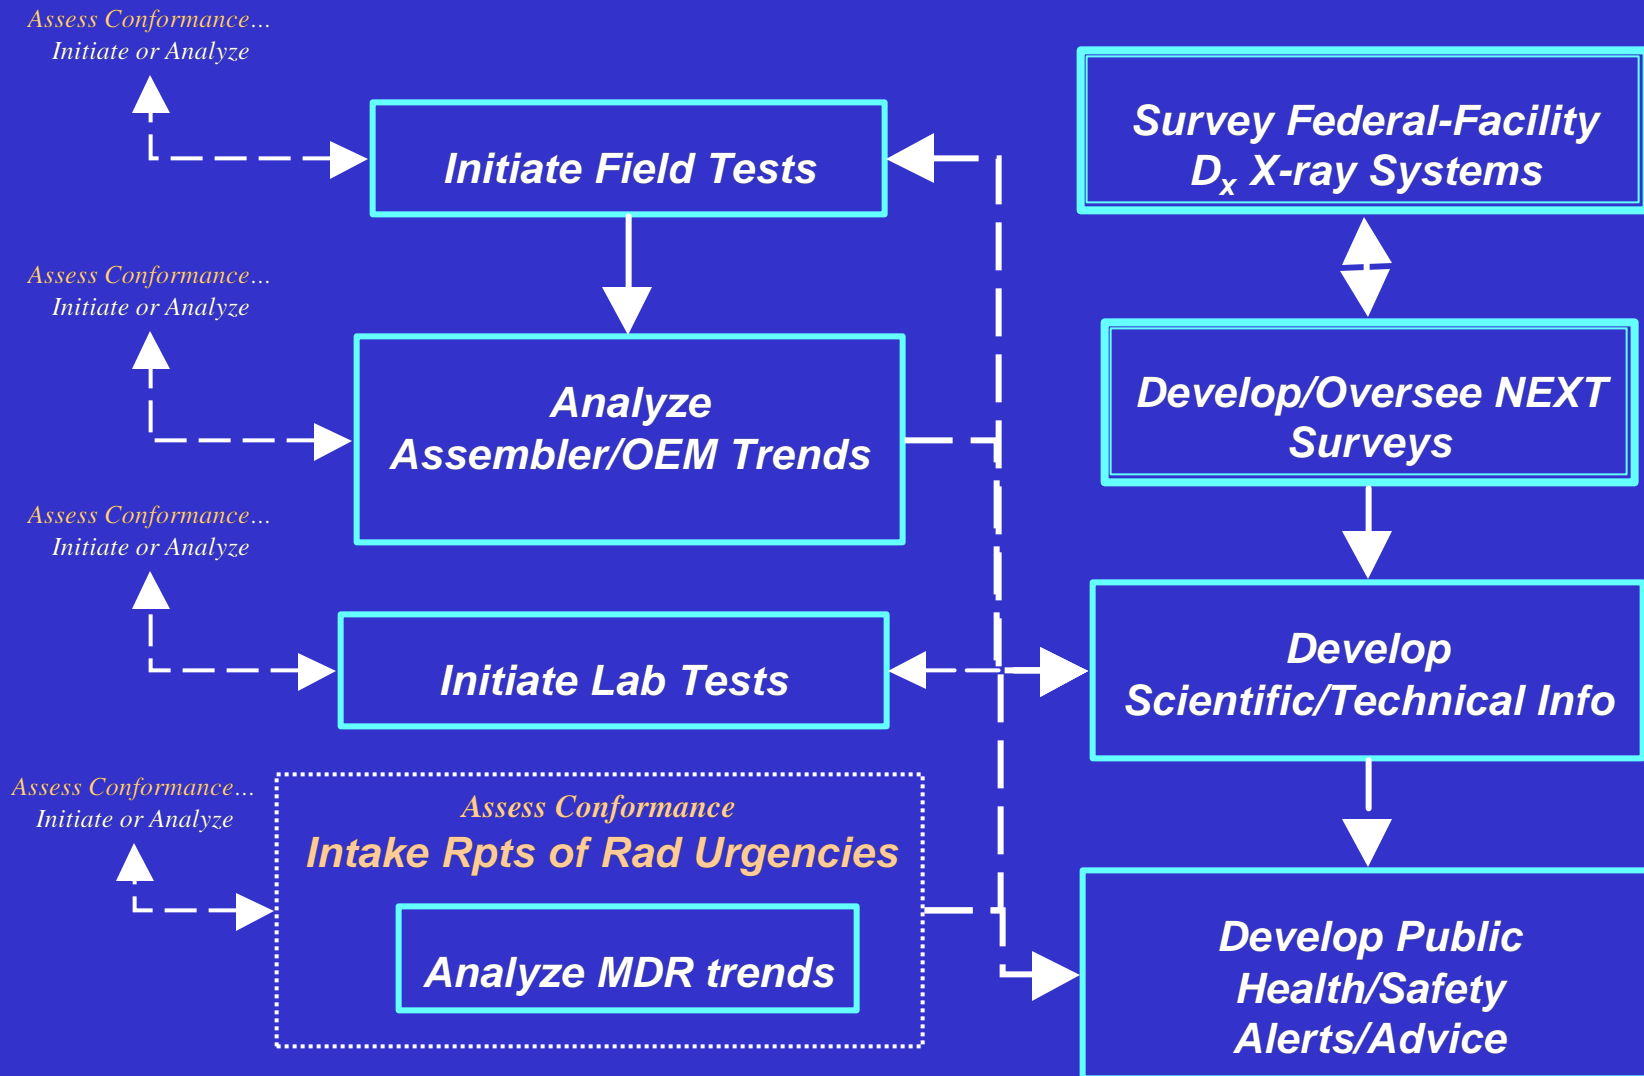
Assess Conformance…
Initiate or Analyze

Initiate Field Tests

Assess Conformance…
Initiate or Analyze

Analyze Assembler/OEM Trends

Assess Conformance…
Initiate or Analyze

Initiate Lab Tests

Assess Conformance…
Initiate or Analyze

Assess Conformance
Intake Rpts of Rad Urgencies

Analyze MDR trends

Survey Federal-Facility $D_x$ X-ray Systems

Develop/Oversee NEXT Surveys

Develop Scientific/Technical Info

Develop Public Health/Safety Alerts/Advice